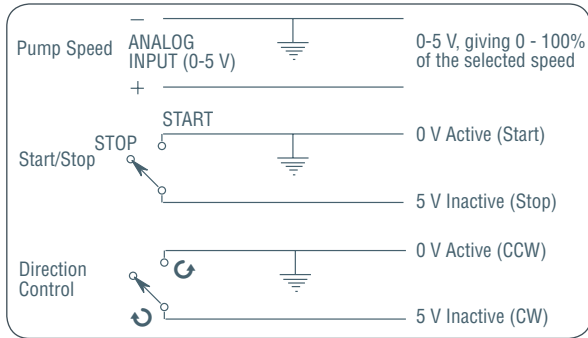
Pump Speed

–

ANALOG INPUT (0-5 V)

+

0-5 V, giving 0 - 100% of the selected speed

Start/Stop

STOP

START

0 V Active (Start)

5 V Inactive (Stop)

Direction Control

0 V Active (CCW)

5 V Inactive (CW)